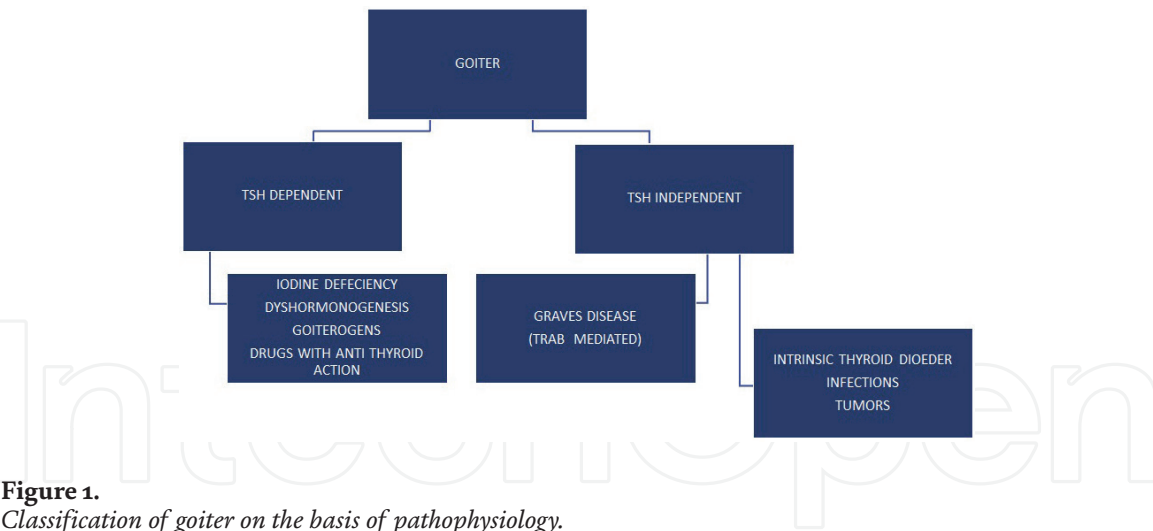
GOITER

TSH DEPENDENT

TSH INDEPENDENT

IODINE DEFECIENCY
DYSHORMONOGENESIS
GOITEROGENS
DRUGS WITH ANTI THYROID ACTION

GRAVES DISEASE
(TRAB MEDIATED)

INTRINSIC THYROID DIOEDER
INFECTIONS
TUMORS

**Figure 1.**
*Classification of goiter on the basis of pathophysiology.*